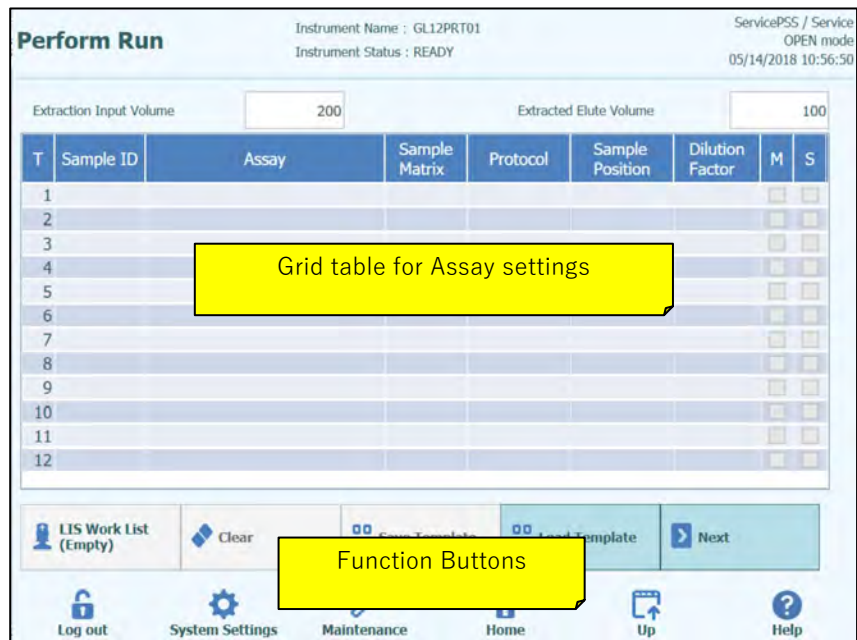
Perform Run

Instrument Name : GL12PRT01
Instrument Status : READY

ServicePSS / Service
OPEN mode
05/14/2018 10:56:50

Extraction Input Volume 200

Extracted Elute Volume 100

| T | Sample ID | Assay | Sample Matrix | Protocol | Sample Position | Dilution Factor | M | S |
|---|---|---|---|---|---|---|---|---|
| 1 | | | | | | | | |
| 2 | | | | | | | | |
| 3 | | | | | | | | |
| 4 | | | | | | | | |
| 5 | | | | | | | | |
| 6 | | | | | | | | |
| 7 | | | | | | | | |
| 8 | | | | | | | | |
| 9 | | | | | | | | |
| 10 | | | | | | | | |
| 11 | | | | | | | | |
| 12 | | | | | | | | |

Grid table for Assay settings

LIS Work List (Empty)

Clear

Save Template

Load Template

Next

Function Buttons

Log out

System Settings

Maintenance

Home

Up

Help